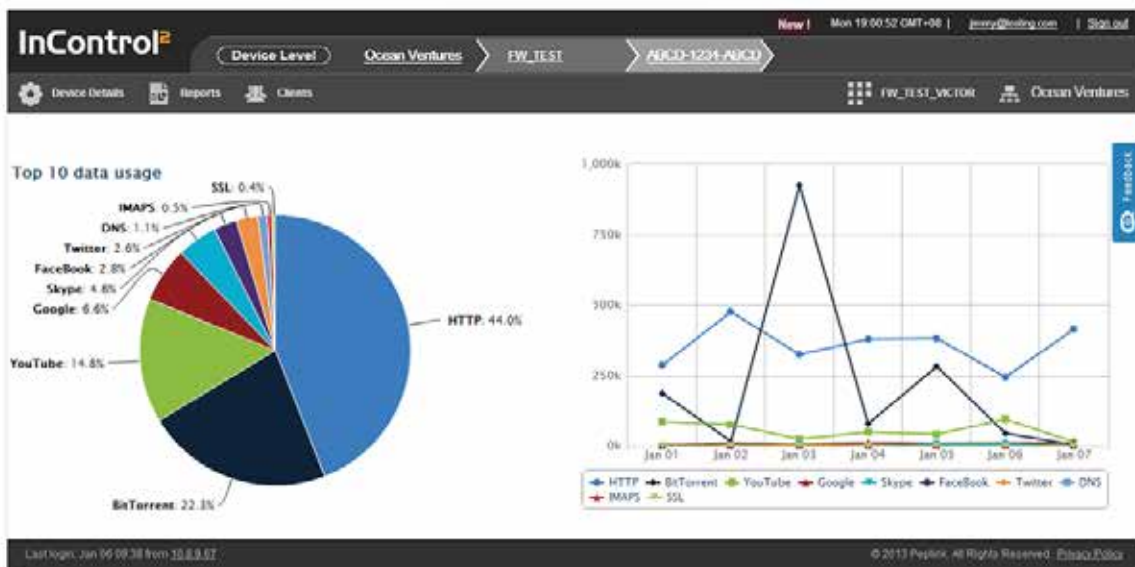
InControl²

New! Mon 19:00:52 GMT+08 | jimmy@testing.com | Sign out

Device Level Ocean Ventures FW_TEST ABCD-1234-ABCD

Device Details Reports Clients FW_TEST_VICTOR Ocean Ventures

Top 10 data usage

SSL: 0.4%
IMAPS: 0.5%
DNS: 1.1%
Twitter: 2.6%
FaceBook: 2.8%
Skype: 4.8%
Google: 6.6%
YouTube: 14.8%
HTTP: 44.0%
BitTorrent: 22.3%

1,000k
750k
500k
250k
0k
Jan 01 Jan 02 Jan 03 Jan 04 Jan 05 Jan 06 Jan 07

HTTP BitTorrent YouTube Google Skype FaceBook Twitter DNS IMAPS SSL

Feedback

Last login: Jan 06 08:38 from 10.8.9.67

© 2013 Peplink. All Rights Reserved. Privacy Policy